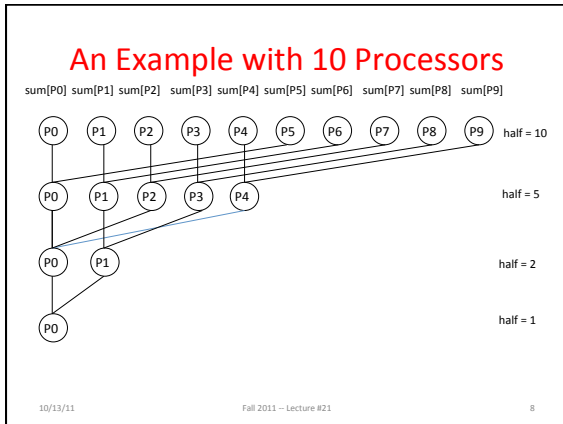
An Example with 10 Processors

sum[P0] sum[P1] sum[P2] sum[P3] sum[P4] sum[P5] sum[P6] sum[P7] sum[P8] sum[P9]

P0 P1 P2 P3 P4 P5 P6 P7 P8 P9 half = 10

P0 P1 P2 P3 P4 half = 5

P0 P1 half = 2

P0 half = 1

10/13/11 Fall 2011 -- Lecture #21 8